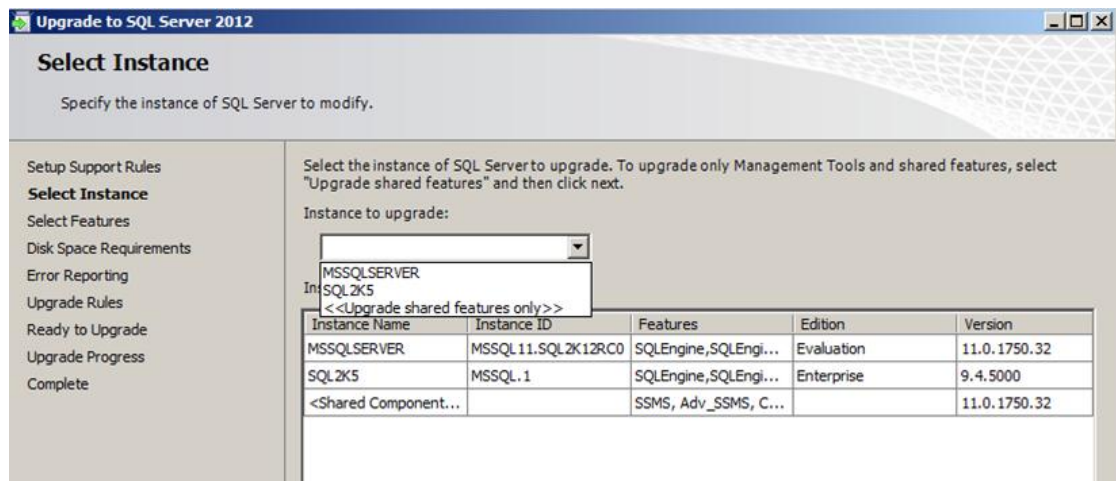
Upgrade to SQL Server 2012

Select Instance

Specify the instance of SQL Server to modify.

Setup Support Rules
Select Instance
Select Features
Disk Space Requirements
Error Reporting
Upgrade Rules
Ready to Upgrade
Upgrade Progress
Complete

Select the instance of SQL Server to upgrade. To upgrade only Management Tools and shared features, select "Upgrade shared features" and then click next.

Instance to upgrade:

MSSQLSERVER
SQL2K5
<<Upgrade shared features only>>

Ins

| Instance Name | Instance ID | Features | Edition | Version |
|---|---|---|---|---|
| MSSQLSERVER | MSSQL11.SQL2K12RC0 | SQLEngine,SQLEngi... | Evaluation | 11.0.1750.32 |
| SQL2K5 | MSSQL.1 | SQLEngine,SQLEngi... | Enterprise | 9.4.5000 |
| <Shared Component... | | SSMS, Adv_SSMS, C... | | 11.0.1750.32 |